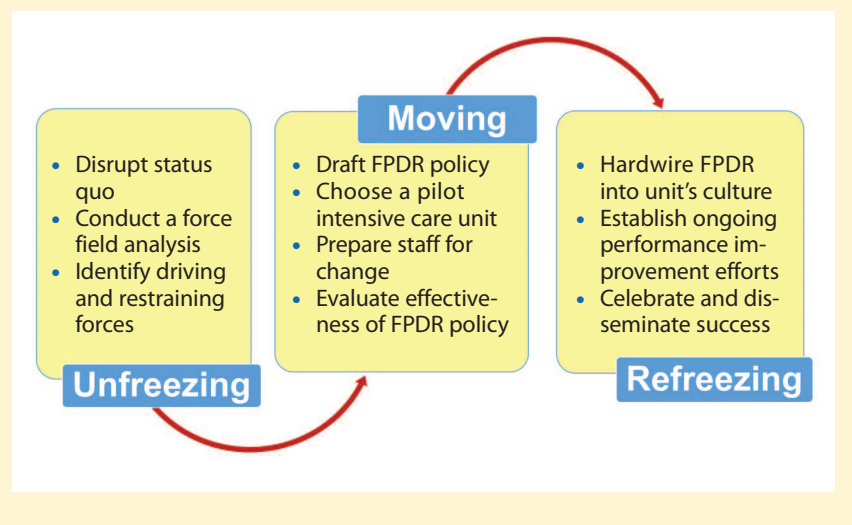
• Disrupt status quo
• Conduct a force field analysis
• Identify driving and restraining forces

Unfreezing

Moving

• Draft FPDR policy
• Choose a pilot intensive care unit
• Prepare staff for change
• Evaluate effectiveness of FPDR policy

• Hardwire FPDR into unit's culture
• Establish ongoing performance improvement efforts
• Celebrate and disseminate success

Refreezing